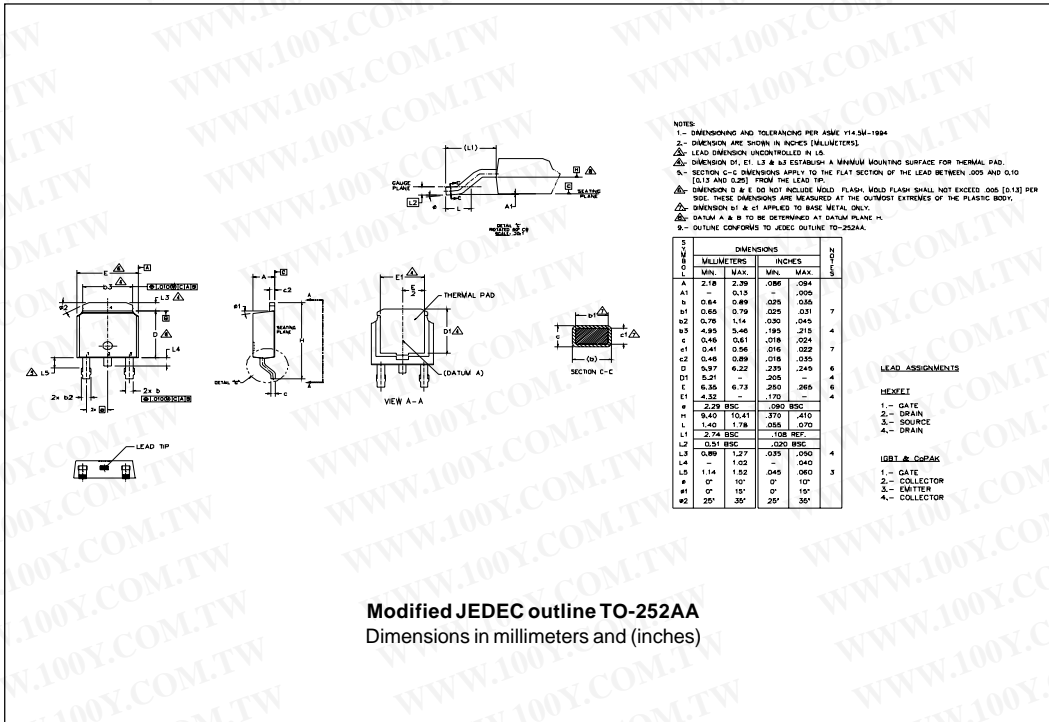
NOTES:
1.- DIMENSIONING AND TOLERANCING PER ASME Y14.5M-1994
2.- DIMENSION ARE SHOWN IN INCHES [MILLIMETERS].
3.- LEAD DIMENSION UNCONTROLLED IN L5.
4.- DIMENSION D1, E1, L3 & b3 ESTABLISH A MINIMUM MOUNTING SURFACE FOR THERMAL PAD.
5.- SECTION C-C DIMENSIONS APPLY TO THE FLAT SECTION OF THE LEAD BETWEEN .005 AND 0.10 [0.13 AND 0.25] FROM THE LEAD TIP.
6.- DIMENSION D & E DO NOT INCLUDE MOLD FLASH. MOLD FLASH SHALL NOT EXCEED .005 [0.13] PER SIDE. THESE DIMENSIONS ARE MEASURED AT THE OUTMOST EXTREMES OF THE PLASTIC BODY.
7.- DIMENSION b1 & c1 APPLIED TO BASE METAL ONLY.
8.- DATUM A & B TO BE DETERMINED AT DATUM PLANE H.
9.- OUTLINE CONFORMS TO JEDEC OUTLINE TO-252AA.

| SYMBOL | MILLIMETERS MIN. | MILLIMETERS MAX. | INCHES MIN. | INCHES MAX. | NOTES |
|---|---|---|---|---|---|
| A | 2.18 | 2.39 | .086 | .094 | |
| A1 | - | 0.13 | - | .005 | |
| b | 0.64 | 0.89 | .025 | .035 | |
| b1 | 0.65 | 0.79 | .025 | .031 | 7 |
| b2 | 0.76 | 1.14 | .030 | .045 | |
| b3 | 4.95 | 5.46 | .195 | .215 | 4 |
| c | 0.46 | 0.61 | .018 | .024 | |
| c1 | 0.41 | 0.56 | .016 | .022 | 7 |
| c2 | 0.46 | 0.89 | .018 | .035 | |
| D | 5.97 | 6.22 | .235 | .245 | 6 |
| D1 | 5.21 | - | .205 | - | 4 |
| E | 6.35 | 6.73 | .250 | .265 | 6 |
| E1 | 4.32 | - | .170 | - | 4 |
| e | 2.29 BSC | | .090 BSC | | |
| H | 9.40 | 10.41 | .370 | .410 | |
| L | 1.40 | 1.78 | .055 | .070 | |
| L1 | 2.74 BSC | | .108 REF. | | |
| L2 | 0.51 BSC | | .020 BSC | | |
| L3 | 0.89 | 1.27 | .035 | .050 | 4 |
| L4 | - | 1.02 | - | .040 | |
| L5 | 1.14 | 1.52 | .045 | .060 | 3 |
| ø | 0° | 10° | 0° | 10° | |
| ø1 | 0° | 15° | 0° | 15° | |
| ø2 | 25° | 35° | 25° | 35° | |

LEAD ASSIGNMENTS
HEXFET
1.- GATE
2.- DRAIN
3.- SOURCE
4.- DRAIN

IGBT & CoPAK
1.- GATE
2.- COLLECTOR
3.- EMITTER
4.- COLLECTOR

(L1) GAUGE PLANE L2 SEATING PLANE H A1 L
DETAIL "B"
E A b3 L3 D H L4 L5 2x b2 2x e LEAD TIP
A c2 SEATING PLANE DETAIL "B"
E1 THERMAL PAD D1 (DATUM A) VIEW A-A
b1 c1 c (b) SECTION C-C

Modified JEDEC outline TO-252AA
Dimensions in millimeters and (inches)

WWW.100Y.COM.TW